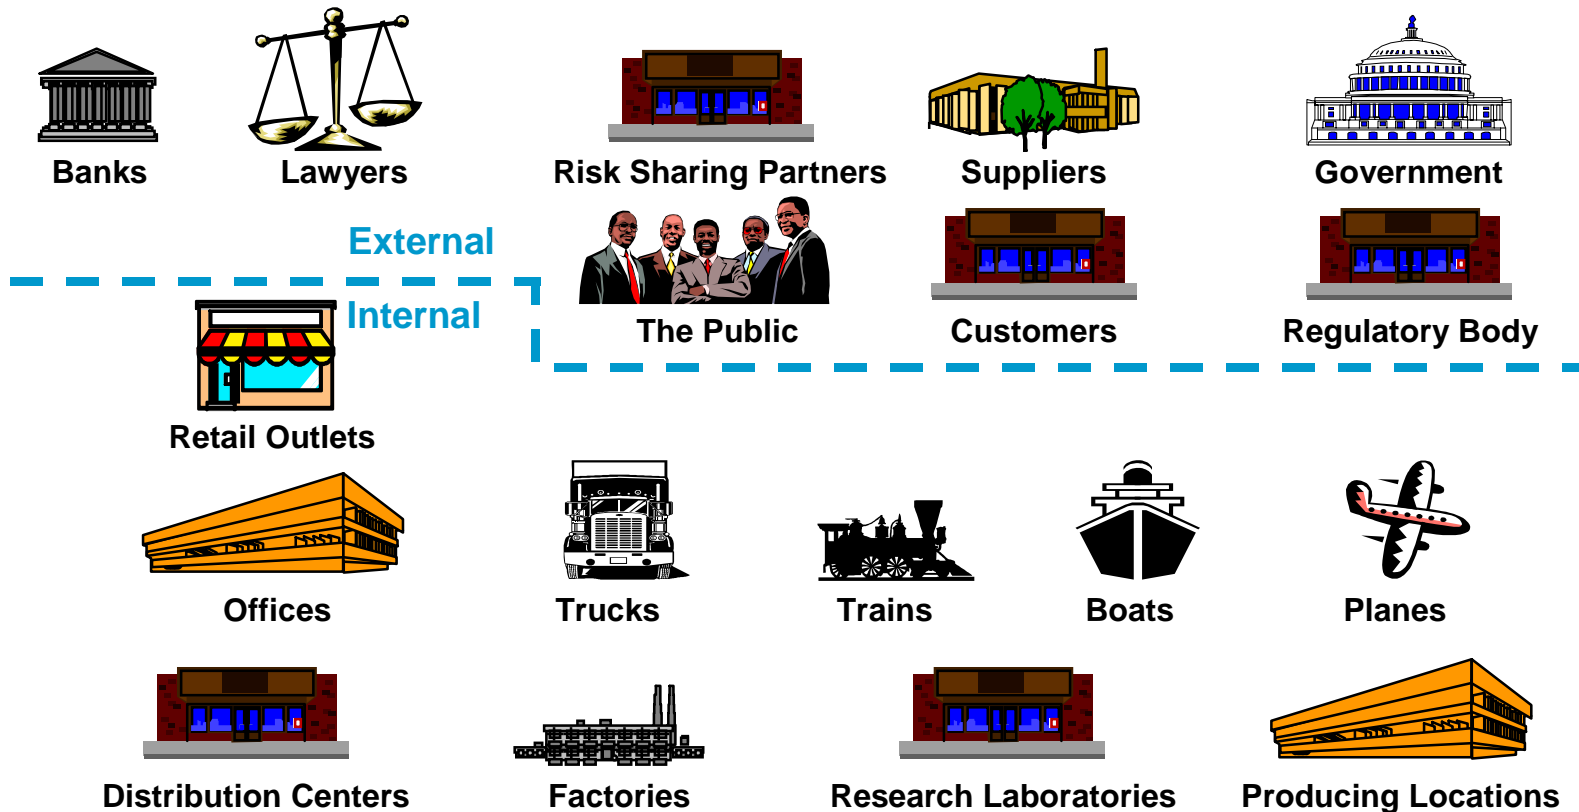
Banks

Lawyers

Risk Sharing Partners

Suppliers

Government

External

Internal

The Public

Customers

Regulatory Body

Retail Outlets

Offices

Trucks

Trains

Boats

Planes

Distribution Centers

Factories

Research Laboratories

Producing Locations